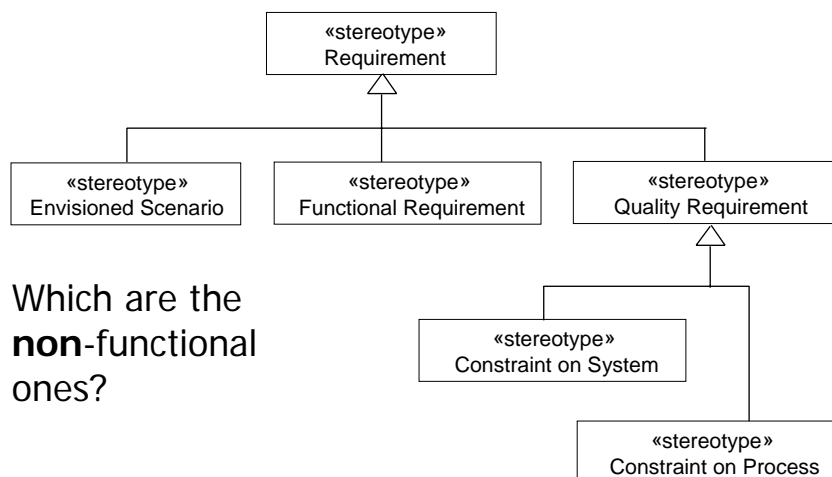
«stereotype»
Requirement

«stereotype»
Envisioned Scenario

«stereotype»
Functional Requirement

«stereotype»
Quality Requirement

Which are the **non**-functional ones?

«stereotype»
Constraint on System

«stereotype»
Constraint on Process